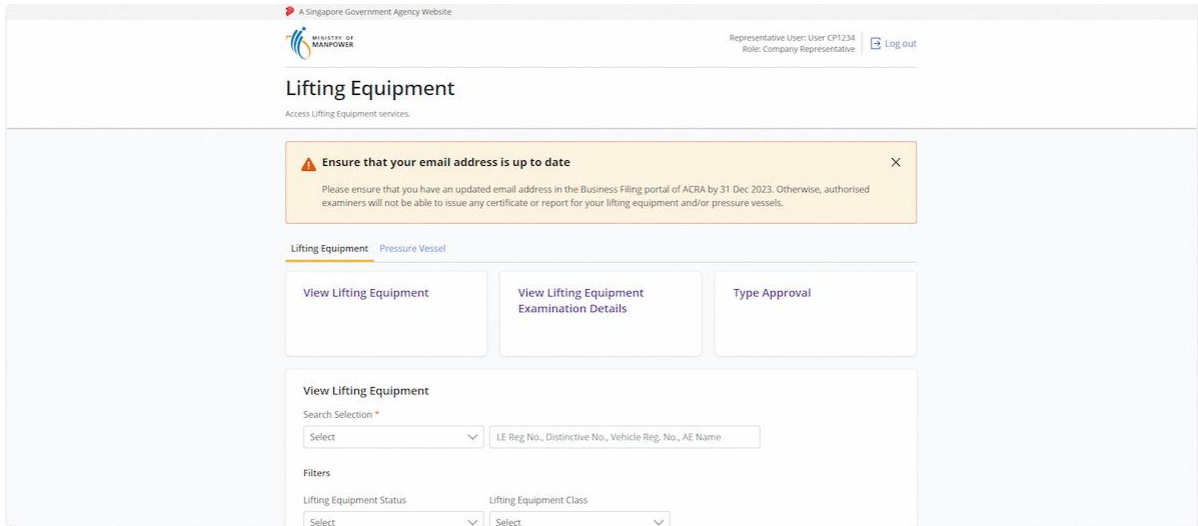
A Singapore Government Agency Website

MINISTRY OF MANPOWER

Representative User: User CP1234
Role: Company Representative

Log out

Lifting Equipment

Access Lifting Equipment services.

Ensure that your email address is up to date

Please ensure that you have an updated email address in the Business Filing portal of ACRA by 31 Dec 2023. Otherwise, authorised examiners will not be able to issue any certificate or report for your lifting equipment and/or pressure vessels.

Lifting Equipment Pressure Vessel

View Lifting Equipment

View Lifting Equipment Examination Details

Type Approval

View Lifting Equipment

Search Selection *

Select

LE Reg No., Distinctive No., Vehicle Reg. No., AE Name

Filters

Lifting Equipment Status

Lifting Equipment Class

Select

Select